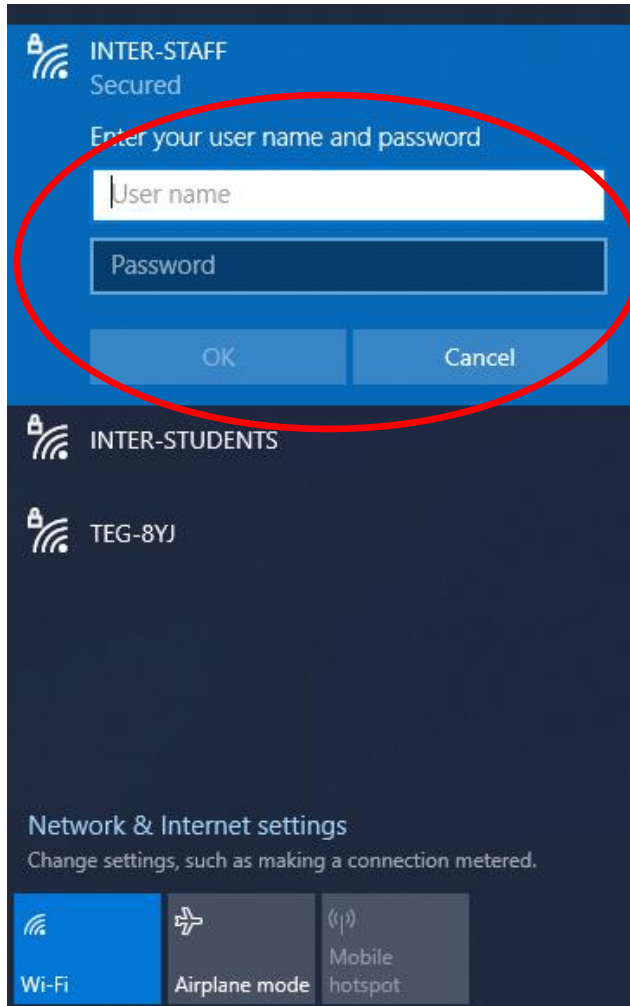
INTER-STAFF
Secured

Enter your user name and password

User name

Password

OK

Cancel

INTER-STUDENTS

TEG-8YJ

Network & Internet settings
Change settings, such as making a connection metered.

Wi-Fi

Airplane mode

Mobile hotspot